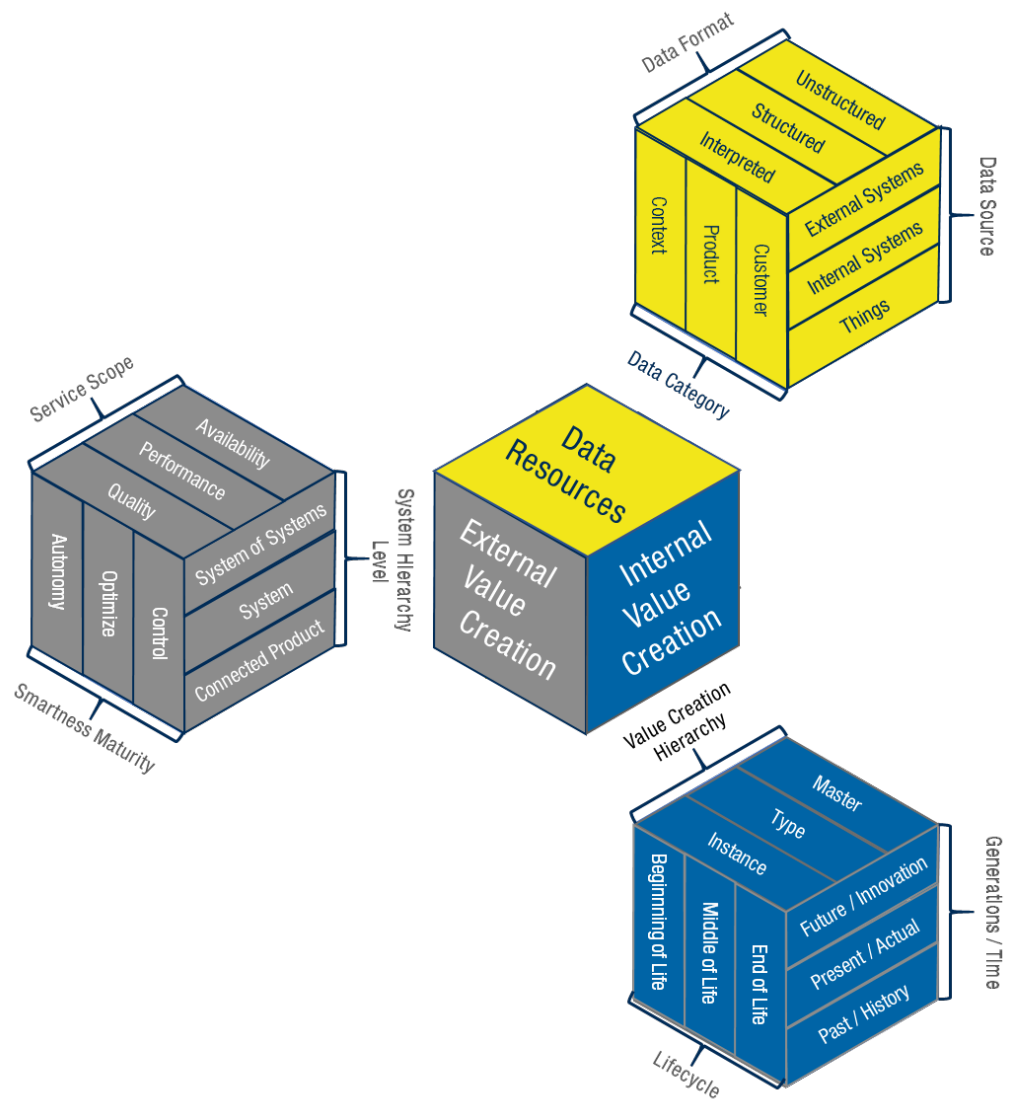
Data Format
Unstructured
Structured
Interpreted
Context
Product
Customer
External Systems
Internal Systems
Things
Data Source
Data Category

Service Scope
Availability
Performance
Quality
Autonomy
Optimize
Control
System of Systems
System
Connected Product
System Hierarchy Level
Smartness Maturity

Data Resources
External Value Creation
Internal Value Creation

Value Creation Hierarchy
Master
Type
Instance
Beginning of Life
Middle of Life
End of Life
Future / Innovation
Present / Actual
Past / History
Generations / Time
Lifecycle